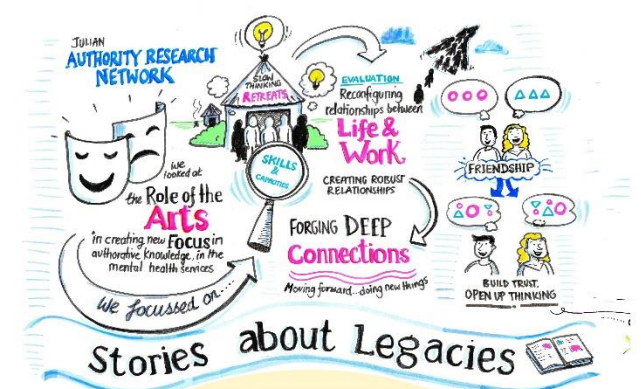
JULIAN
AUTHORITY RESEARCH NETWORK

SLOW THINKING
RETREATS

EVALUATION
Reconfiguring relationships between
Life & Work

CREATING ROBUST RELATIONSHIPS

SKILLS & CAPACITIES

We looked at
the Role of the Arts
in creating new Focus in authoritative knowledge, in the mental health services

We focussed on...

FORGING DEEP
Connections
Moving forward... doing new things

FRIENDSHIP

BUILD TRUST,
OPEN UP THINKING

Stories about Legacies